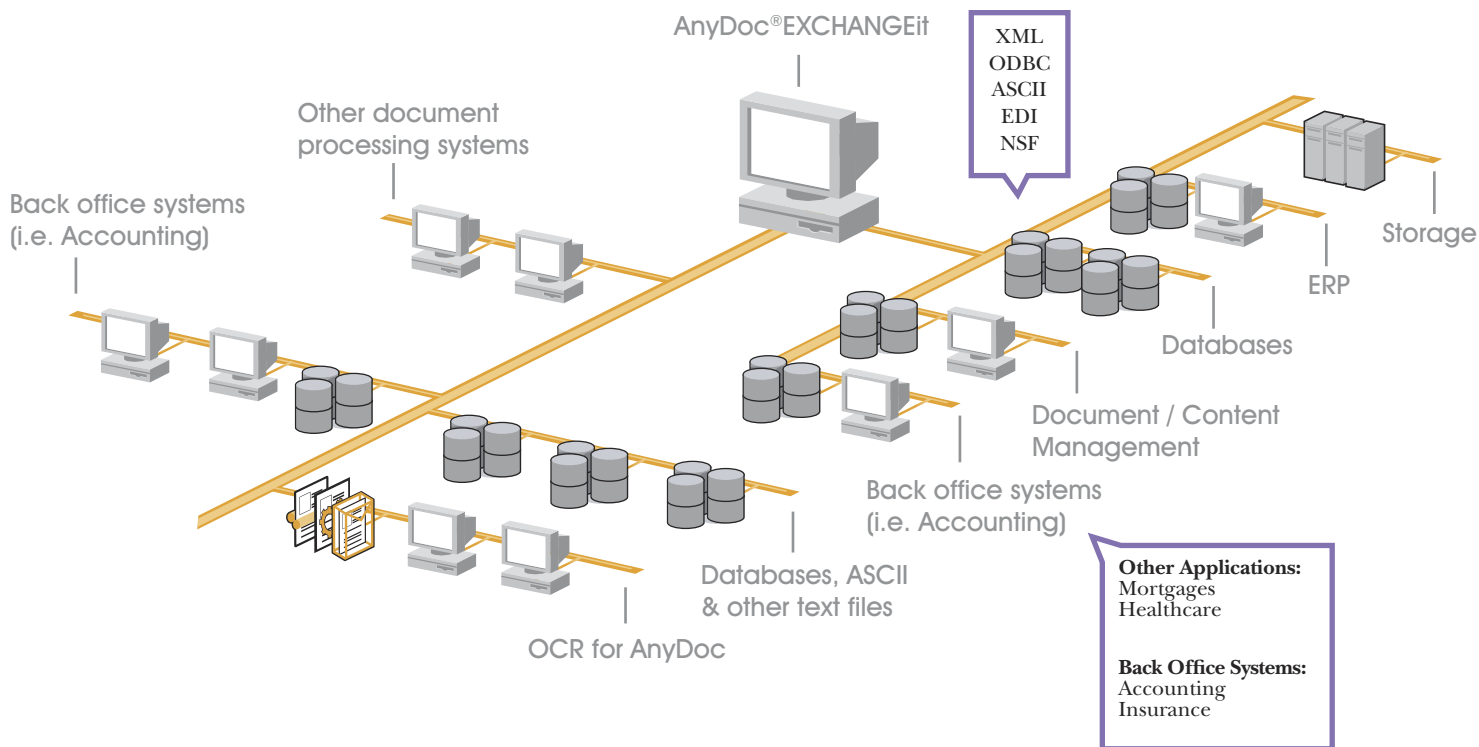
AnyDoc®EXCHANGEit

XML
ODBC
ASCII
EDI
NSF

Other document processing systems

Back office systems (i.e. Accounting)

Storage

ERP

Databases

Document / Content Management

Back office systems (i.e. Accounting)

Databases, ASCII & other text files

OCR for AnyDoc

**Other Applications:**
Mortgages
Healthcare

**Back Office Systems:**
Accounting
Insurance